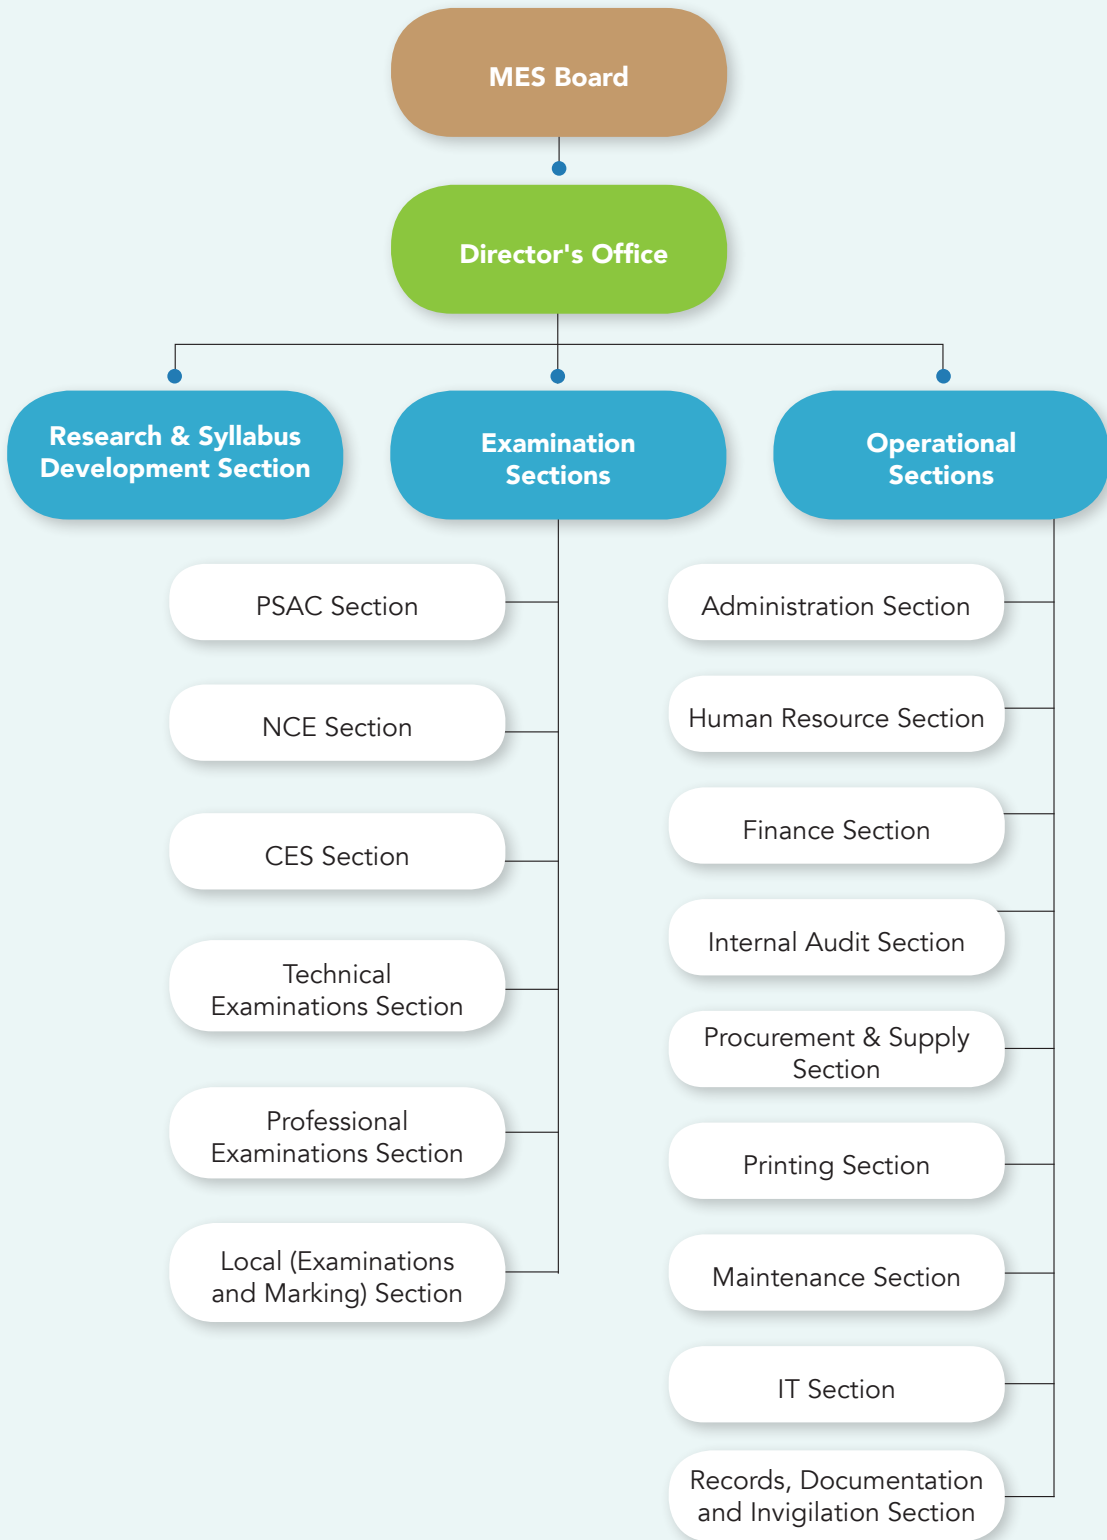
MES Board

Director's Office

Research & Syllabus Development Section

Examination Sections

Operational Sections

PSAC Section

NCE Section

CES Section

Technical Examinations Section

Professional Examinations Section

Local (Examinations and Marking) Section

Administration Section

Human Resource Section

Finance Section

Internal Audit Section

Procurement & Supply Section

Printing Section

Maintenance Section

IT Section

Records, Documentation and Invigilation Section